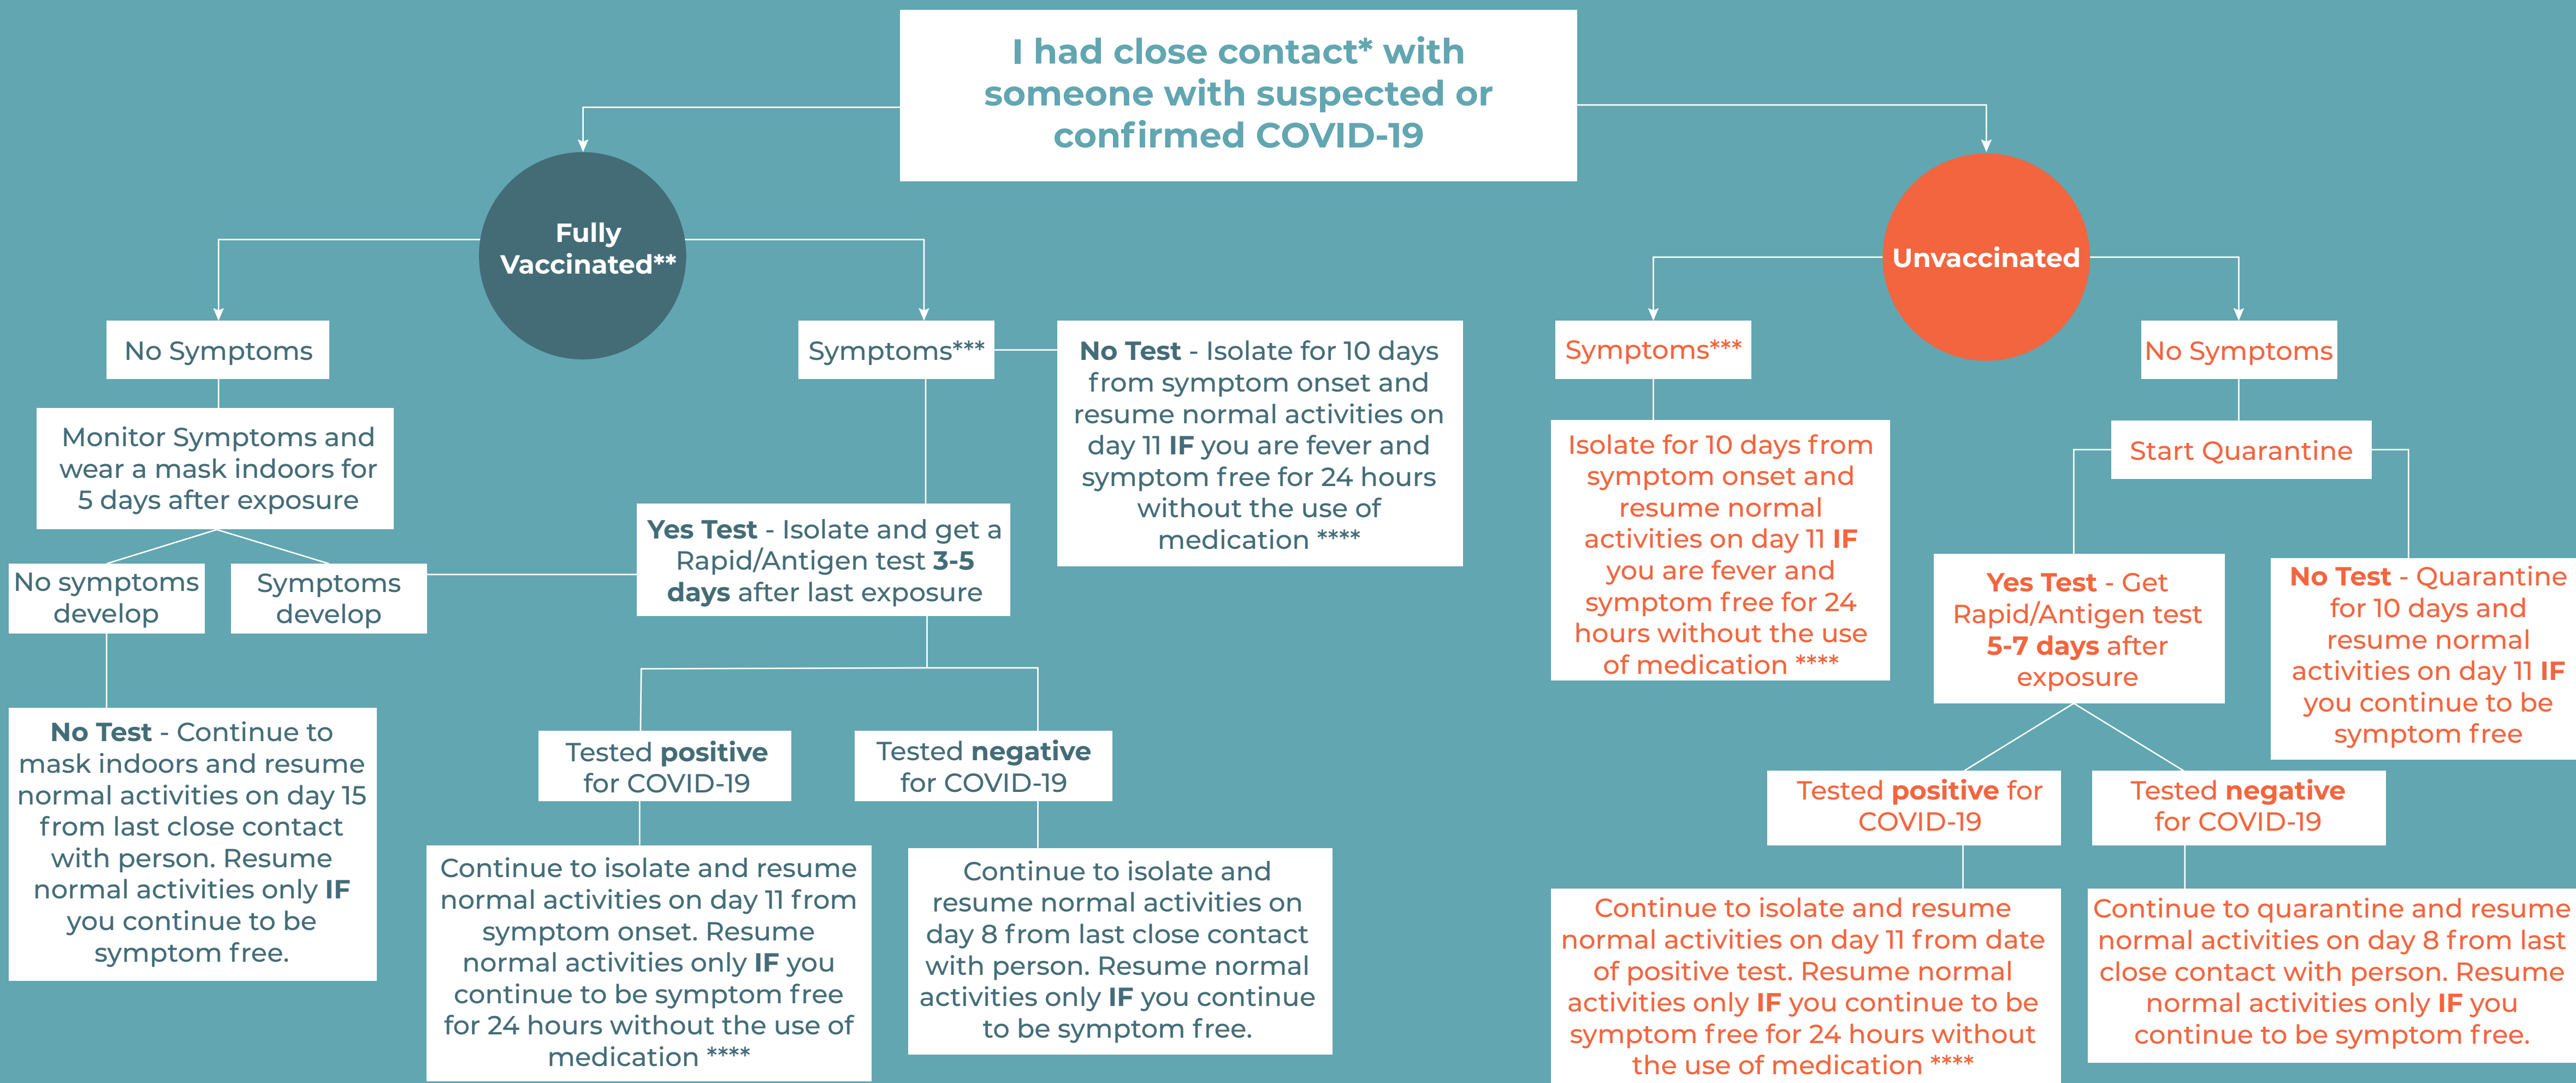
I had close contact* with someone with suspected or confirmed COVID-19

Fully Vaccinated**

No Symptoms

Monitor Symptoms and wear a mask indoors for 5 days after exposure

No symptoms develop

Symptoms develop

No Test - Continue to mask indoors and resume normal activities on day 15 from last close contact with person. Resume normal activities only IF you continue to be symptom free.

Symptoms***

No Test - Isolate for 10 days from symptom onset and resume normal activities on day 11 IF you are fever and symptom free for 24 hours without the use of medication ****

Yes Test - Isolate and get a Rapid/Antigen test 3-5 days after last exposure

Tested positive for COVID-19

Continue to isolate and resume normal activities on day 11 from symptom onset. Resume normal activities only IF you continue to be symptom free for 24 hours without the use of medication ****

Tested negative for COVID-19

Continue to isolate and resume normal activities on day 8 from last close contact with person. Resume normal activities only IF you continue to be symptom free.

Unvaccinated

Symptoms***

Isolate for 10 days from symptom onset and resume normal activities on day 11 IF you are fever and symptom free for 24 hours without the use of medication ****

No Symptoms

Start Quarantine

Yes Test - Get Rapid/Antigen test 5-7 days after exposure

No Test - Quarantine for 10 days and resume normal activities on day 11 IF you continue to be symptom free

Tested positive for COVID-19

Continue to isolate and resume normal activities on day 11 from date of positive test. Resume normal activities only IF you continue to be symptom free for 24 hours without the use of medication ****

Tested negative for COVID-19

Continue to quarantine and resume normal activities on day 8 from last close contact with person. Resume normal activities only IF you continue to be symptom free.